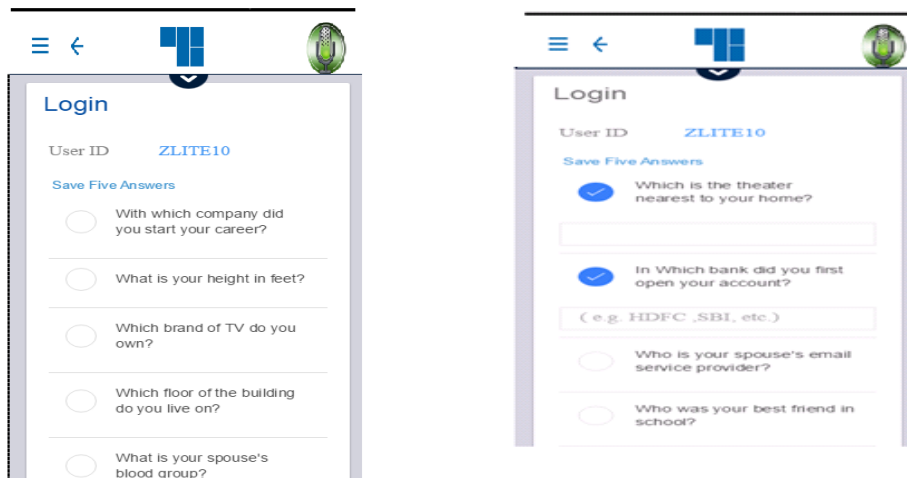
Login

User ID ZLITE10

Save Five Answers

With which company did you start your career?

What is your height in feet?

Which brand of TV do you own?

Which floor of the building do you live on?

What is your spouse's blood group?

Login

User ID ZLITE10

Save Five Answers

Which is the theater nearest to your home?

In Which bank did you first open your account?

( e.g. HDFC ,SBI, etc.)

Who is your spouse's email service provider?

Who was your best friend in school?